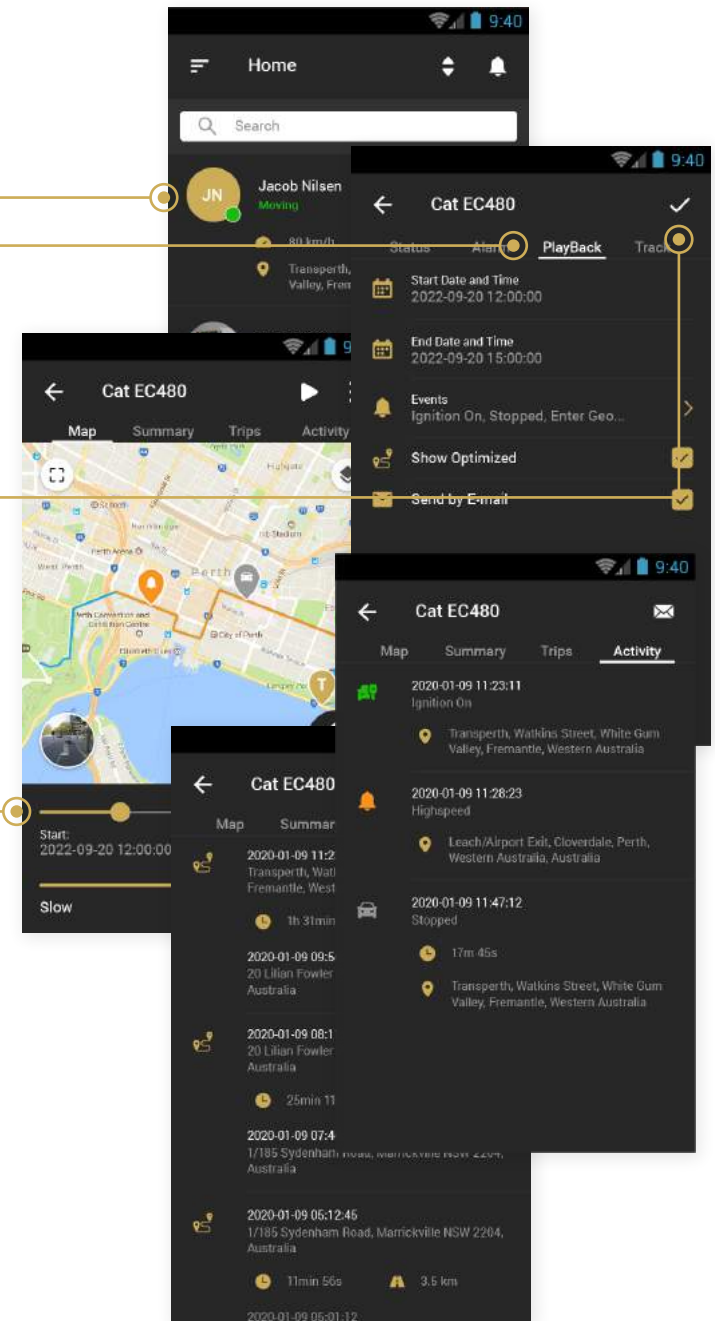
9:40
Home
Search
JN
Jacob Nilsen
Moving
80 km/h
Transperth, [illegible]
Valley, Frem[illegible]

9:40
Cat EC480
Status
Alarm
PlayBack
Track
Start Date and Time
2022-09-20 12:00:00
End Date and Time
2022-09-20 15:00:00
Events
Ignition On, Stopped, Enter Geo...
Show Optimized
Send by E-mail

9:40
Cat EC480
Map
Summary
Trips
Activity
Perth
Start:
2022-09-20 12:00:00
Slow

Cat EC480
Map
Summar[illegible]
2020-01-09 11:2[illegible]
Transperth, Watk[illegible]
Fremantle, West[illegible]
1h 31min
2020-01-09 09:5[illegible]
20 Lilian Fowler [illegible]
Australia
2020-01-09 08:1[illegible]
20 Lilian Fowler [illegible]
Australia
25min 11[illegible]
2020-01-09 07:4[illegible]
1/185 Sydenham Road, Marrickville NSW 2204,
Australia
2020-01-09 05:12:45
1/185 Sydenham Road, Marrickville NSW 2204,
Australia
11min 56s
3.5 km
2020-01-09 05:01:12

9:40
Cat EC480
Map
Summary
Trips
Activity
2020-01-09 11:23:11
Ignition On
Transperth, Watkins Street, White Gum Valley, Fremantle, Western Australia
2020-01-09 11:28:23
Highspeed
Leach/Airport Exit, Cloverdale, Perth, Western Australia, Australia
2020-01-09 11:47:12
Stopped
17m 45s
Transperth, Watkins Street, White Gum Valley, Fremantle, Western Australia